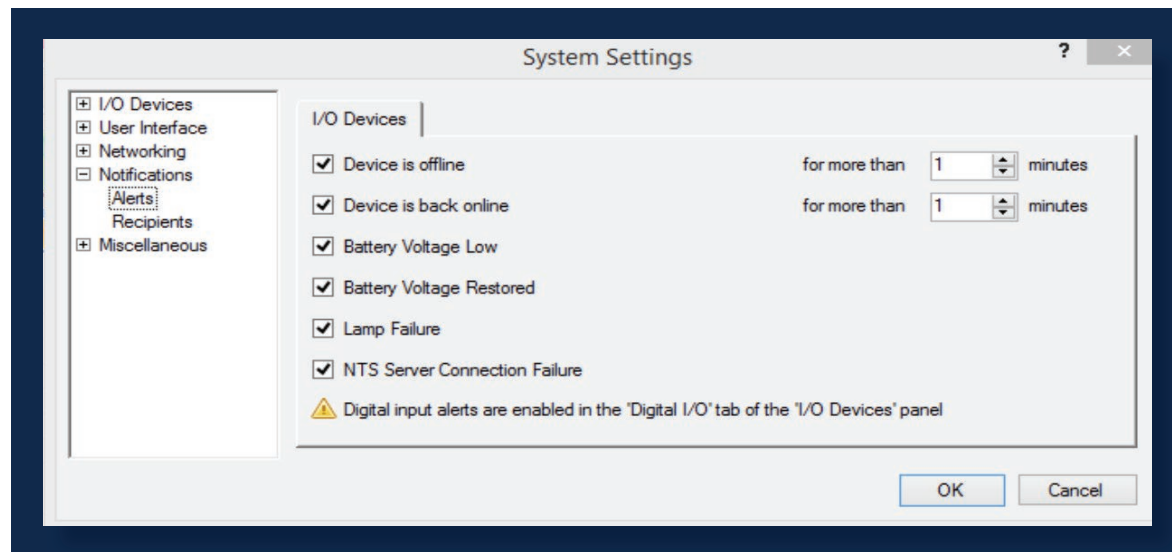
System Settings

?

I/O Devices
User Interface
Networking
Notifications
Alerts
Recipients
Miscellaneous

I/O Devices

Device is offline for more than 1 minutes

Device is back online for more than 1 minutes

Battery Voltage Low

Battery Voltage Restored

Lamp Failure

NTS Server Connection Failure

Digital input alerts are enabled in the 'Digital I/O' tab of the 'I/O Devices' panel

OK Cancel